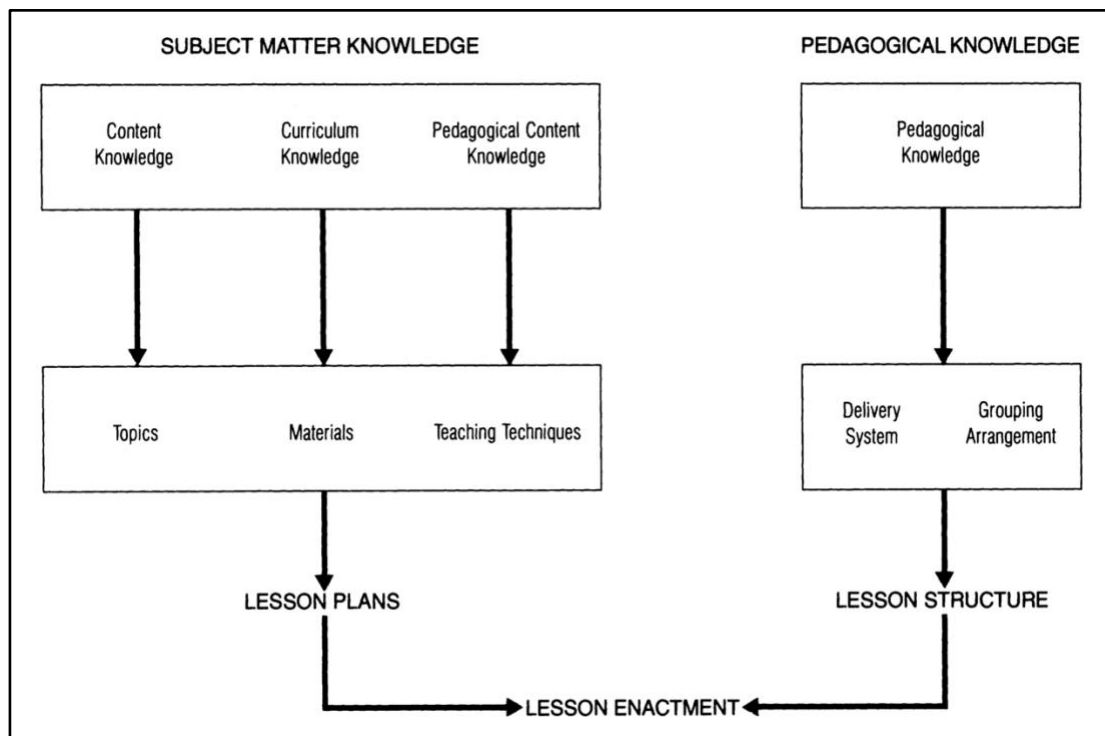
SUBJECT MATTER KNOWLEDGE

PEDAGOGICAL KNOWLEDGE

Content Knowledge

Curriculum Knowledge

Pedagogical Content Knowledge

Pedagogical Knowledge

Topics

Materials

Teaching Techniques

Delivery System

Grouping Arrangement

LESSON PLANS

LESSON STRUCTURE

LESSON ENACTMENT